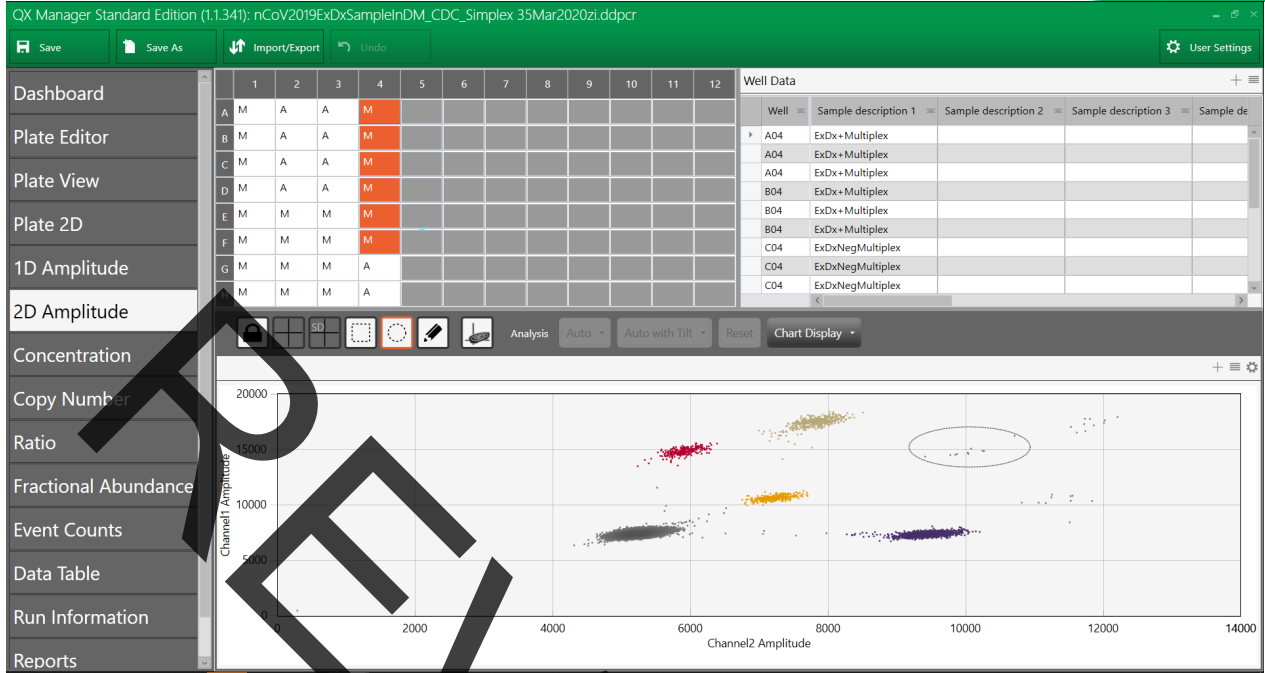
QX Manager Standard Edition (1.1.341): nCoV2019ExDxSampleInDM_CDC_Simplex 35Mar2020zi.ddpcr

Save
Save As
Import/Export
Undo
User Settings

Dashboard
Plate Editor
Plate View
Plate 2D
1D Amplitude
2D Amplitude
Concentration
Copy Number
Ratio
Fractional Abundance
Event Counts
Data Table
Run Information
Reports

| | 1 | 2 | 3 | 4 | 5 | 6 | 7 | 8 | 9 | 10 | 11 | 12 |
|---|---|---|---|---|---|---|---|---|---|---|---|---|
| A | M | A | A | M | | | | | | | | |
| B | M | A | A | M | | | | | | | | |
| C | M | A | A | M | | | | | | | | |
| D | M | A | A | M | | | | | | | | |
| E | M | M | M | M | | | | | | | | |
| F | M | M | M | M | | | | | | | | |
| G | M | M | M | A | | | | | | | | |
| H | M | M | M | A | | | | | | | | |

Well Data

| Well | Sample description 1 | Sample description 2 | Sample description 3 | Sample de |
|---|---|---|---|---|
| A04 | ExDx+Multiplex | | | |
| A04 | ExDx+Multiplex | | | |
| A04 | ExDx+Multiplex | | | |
| B04 | ExDx+Multiplex | | | |
| B04 | ExDx+Multiplex | | | |
| B04 | ExDx+Multiplex | | | |
| C04 | ExDxNegMultiplex | | | |
| C04 | ExDxNegMultiplex | | | |
| C04 | ExDxNegMultiplex | | | |

SD
Analysis
Auto
Auto with Tilt
Reset
Chart Display

20000
15000
10000
5000
0
Channel1 Amplitude
0
2000
4000
6000
8000
10000
12000
14000
Channel2 Amplitude